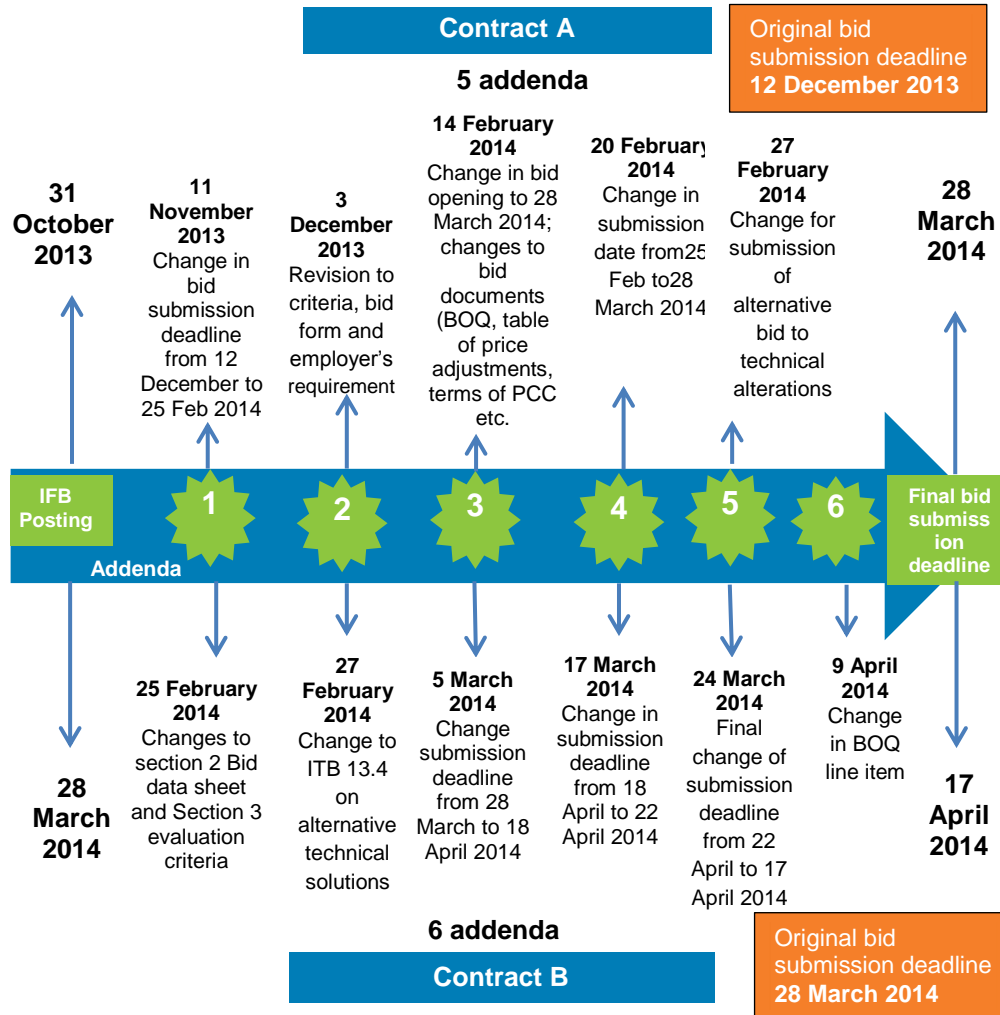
Contract A

5 addenda

Original bid submission deadline
12 December 2013

31 October 2013

11 November 2013
Change in bid submission deadline from 12 December to 25 Feb 2014

3 December 2013
Revision to criteria, bid form and employer's requirement

14 February 2014
Change in bid opening to 28 March 2014; changes to bid documents (BOQ, table of price adjustments, terms of PCC etc.

20 February 2014
Change in submission date from25 Feb to28 March 2014

27 February 2014
Change for submission of alternative bid to technical alterations

28 March 2014

IFB Posting

1

2

3

4

5

6

Addenda

Final bid submission deadline

28 March 2014

25 February 2014
Changes to section 2 Bid data sheet and Section 3 evaluation criteria

27 February 2014
Change to ITB 13.4 on alternative technical solutions

5 March 2014
Change submission deadline from 28 March to 18 April 2014

17 March 2014
Change in submission deadline from 18 April to 22 April 2014

24 March 2014
Final change of submission deadline from 22 April to 17 April 2014

9 April 2014
Change in BOQ line item

17 April 2014

6 addenda

Contract B

Original bid submission deadline
28 March 2014